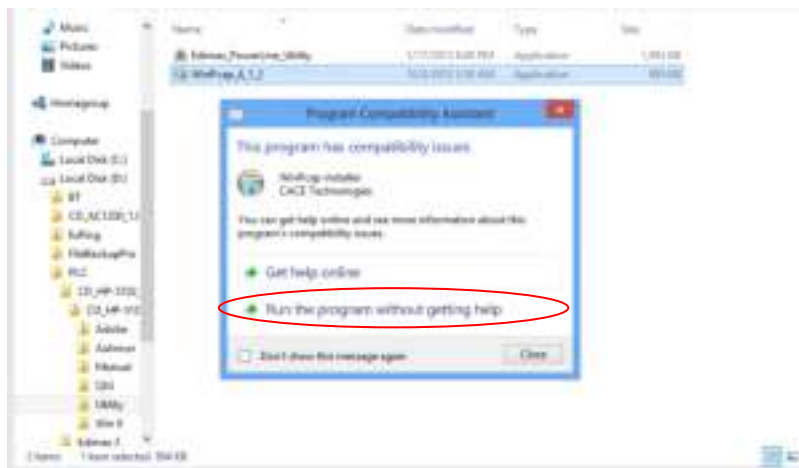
Music
Pictures
Videos

Homegroup

Computer
Local Disk (C:)
Local Disk (D:)
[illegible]
CD_AC1200_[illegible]
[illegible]
FileBackupPro
PLC
CD_HP-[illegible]
CD_HP-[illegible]
Adobe
Askmon
Manual
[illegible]
Utility
Win 8
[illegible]

Name
Date modified
Type
Size
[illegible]_PowerLine_Utility
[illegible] Application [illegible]
WinPcap_4_1_2
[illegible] Application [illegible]

Program Compatibility Assistant
This program has compatibility issues
WinPcap installer
CACE Technologies
You can get help online and see more information about this program's compatibility issues.
Get help online
Run the program without getting help
Don't show this message again
Close

2 items 1 item selected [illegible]